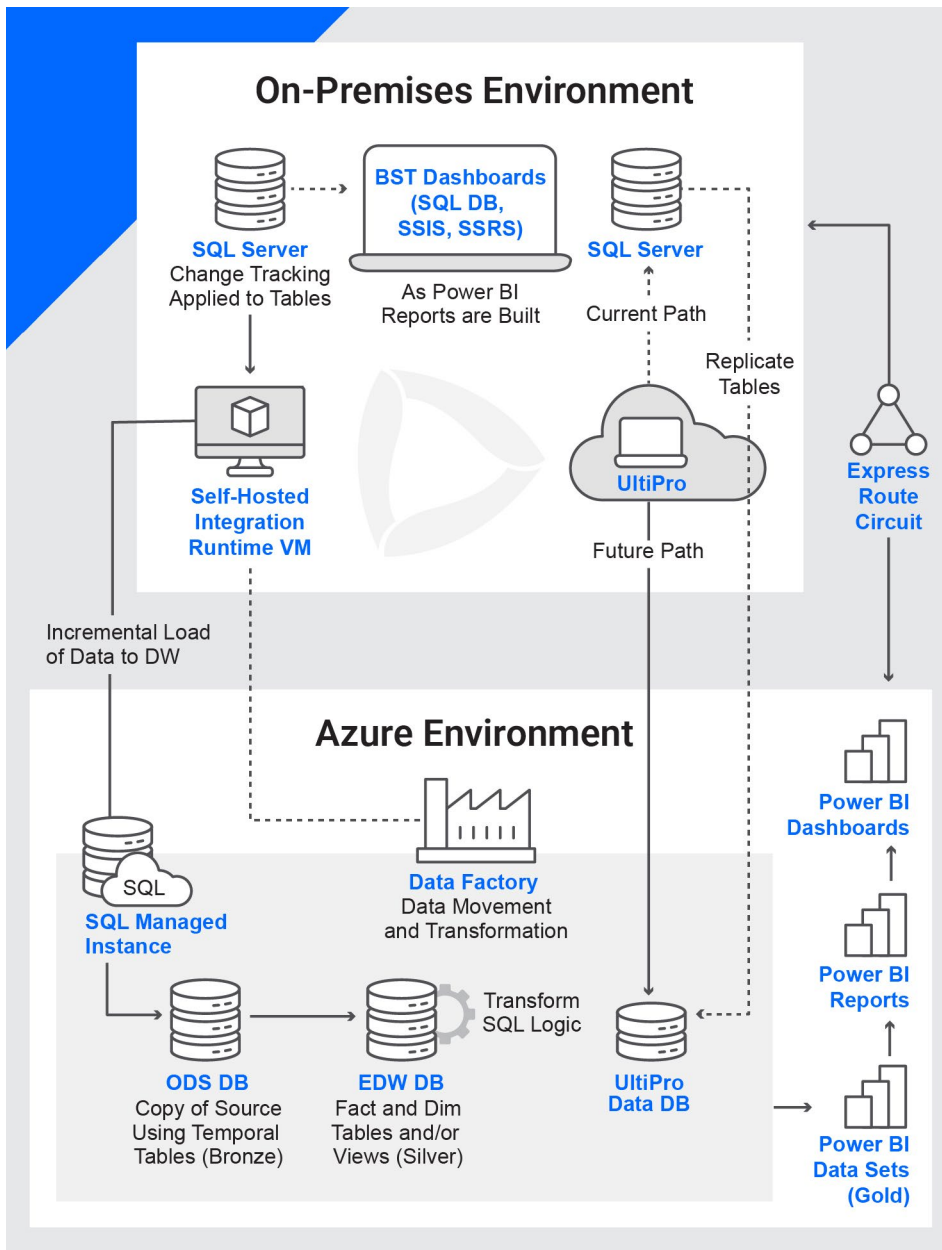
On-Premises Environment

SQL Server
Change Tracking Applied to Tables

BST Dashboards (SQL DB, SSIS, SSRS)

As Power BI Reports are Built

SQL Server

Current Path

Replicate Tables

Self-Hosted Integration Runtime VM

UltiPro

Future Path

Express Route Circuit

Incremental Load of Data to DW

Azure Environment

Power BI Dashboards

SQL

SQL Managed Instance

Data Factory
Data Movement and Transformation

Power BI Reports

Transform SQL Logic

ODS DB
Copy of Source Using Temporal Tables (Bronze)

EDW DB
Fact and Dim Tables and/or Views (Silver)

UltiPro Data DB

Power BI Data Sets (Gold)